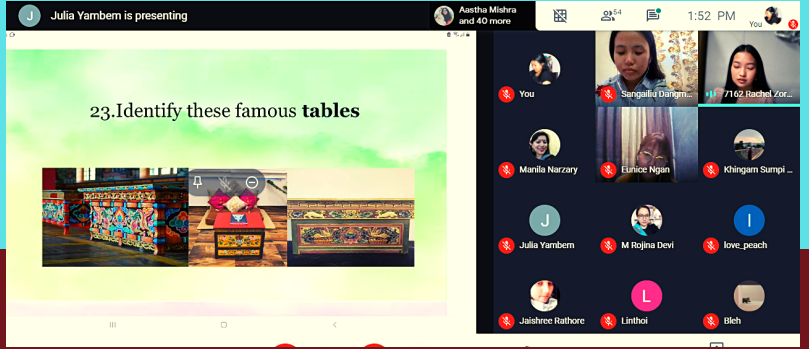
J Julia Yambem is presenting

Aastha Mishra and 40 more

54

1:52 PM

You

23.Identify these famous **tables**

You

Sangailiu Dangm...

7162 Rachel Zor...

Manila Narzary

Eunice Ngan

Khingam Sumpi ...

J

Julia Yambem

M Rojina Devi

l

love_peach

Jaishree Rathore

L

Linthoi

Bleh